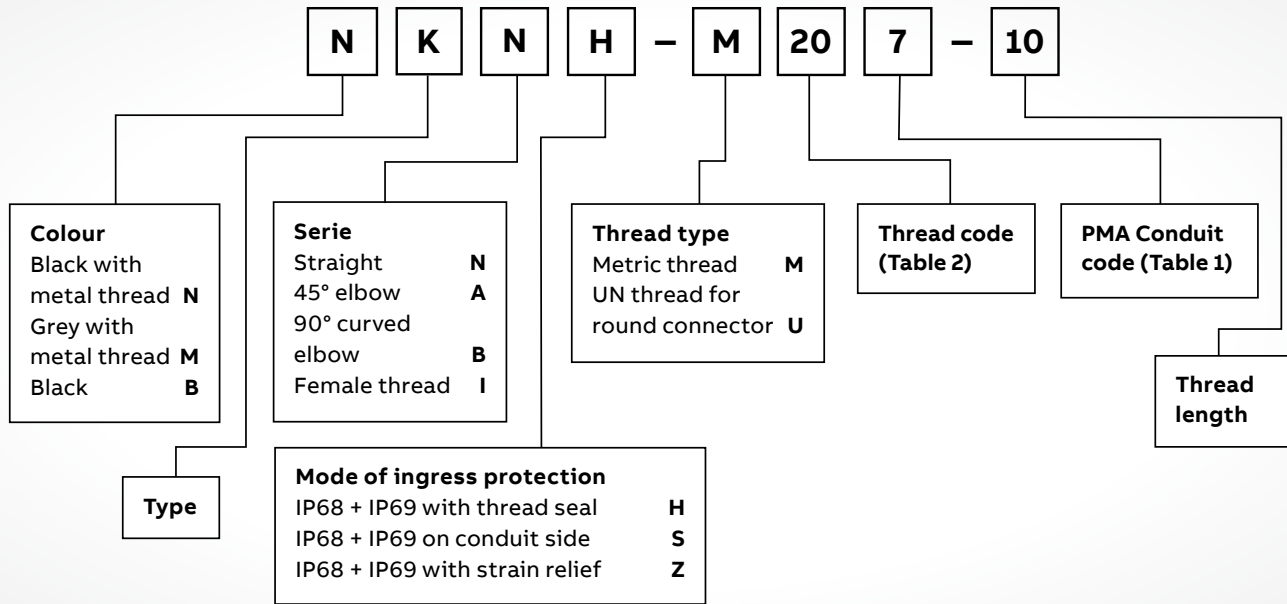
N K N H – M 20 7 – 10

**Colour**
Black with metal thread **N**
Grey with metal thread **M**
Black **B**

**Serie**
Straight **N**
45° elbow **A**
90° curved elbow **B**
Female thread **I**

**Thread type**
Metric thread **M**
UN thread for round connector **U**

**Thread code (Table 2)**

**PMA Conduit code (Table 1)**

**Thread length**

**Type**

**Mode of ingress protection**
IP68 + IP69 with thread seal **H**
IP68 + IP69 on conduit side **S**
IP68 + IP69 with strain relief **Z**